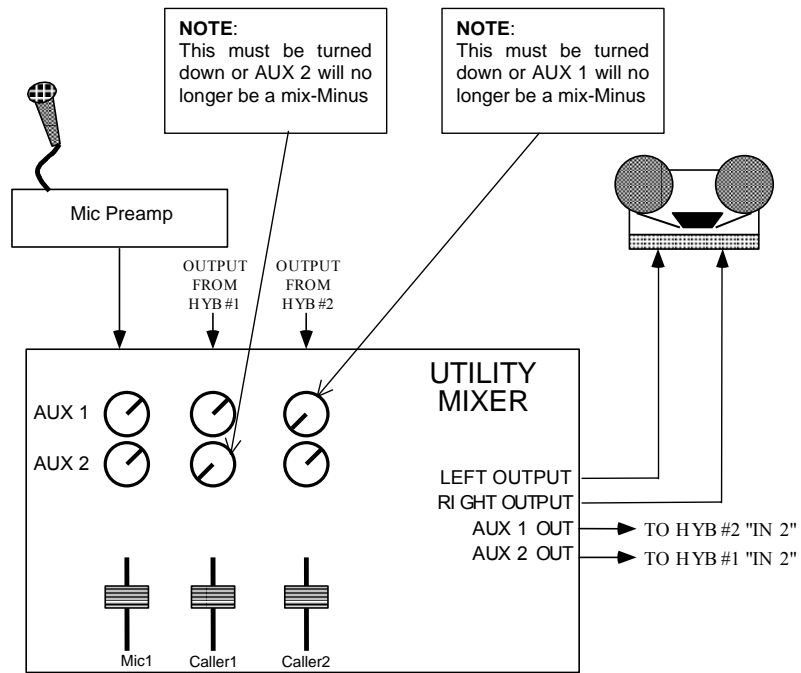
**NOTE**:
This must be turned down or AUX 2 will no longer be a mix-Minus

**NOTE**:
This must be turned down or AUX 1 will no longer be a mix-Minus

Mic Preamp

OUTPUT FROM HYB #1

OUTPUT FROM HYB #2

UTILITY MIXER

AUX 1

AUX 2

LEFT OUTPUT

RIGHT OUTPUT

AUX 1 OUT

AUX 2 OUT

TO HYB #2 "IN 2"

TO HYB #1 "IN 2"

Mic1

Caller1

Caller2